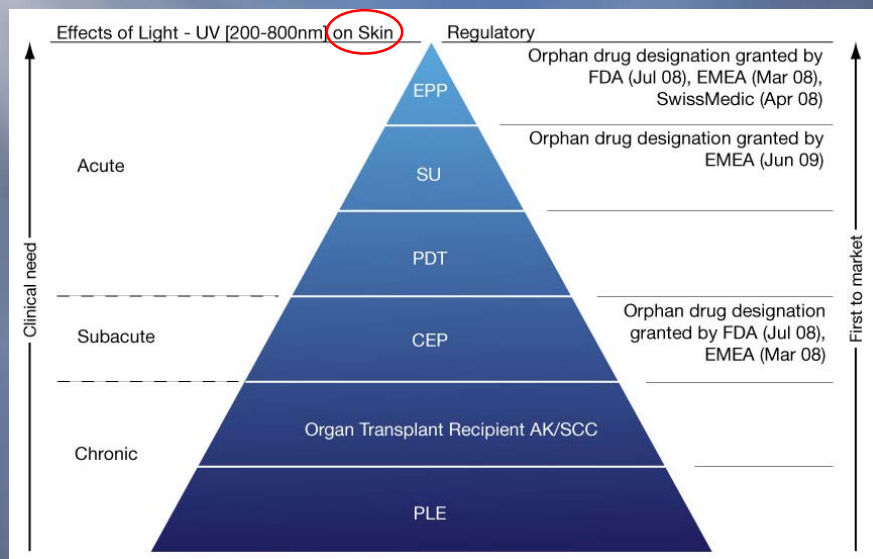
Effects of Light - UV [200-800nm] on Skin

Regulatory

Clinical need

First to market

Acute

Subacute

Chronic

EPP

SU

PDT

CEP

Organ Transplant Recipient AK/SCC

PLE

Orphan drug designation granted by FDA (Jul 08), EMEA (Mar 08), SwissMedic (Apr 08)

Orphan drug designation granted by EMEA (Jun 09)

Orphan drug designation granted by FDA (Jul 08), EMEA (Mar 08)